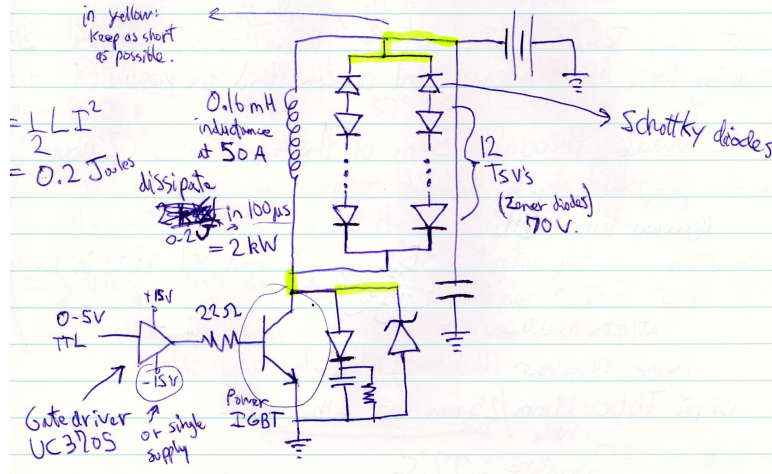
in yellow: Keep as short as possible.

$= \frac{1}{2} L I^2$
$= 0.2$ Joules

0.16 mH inductance at 50 A

dissipate 0.2J in 100μs = 2 kW

Schottky diodes

12 TSV's (Zener diodes) 70 V.

+15V
0-5V TTL
-15V
22Ω

Gate driver UC3705 or single supply

Power IGBT